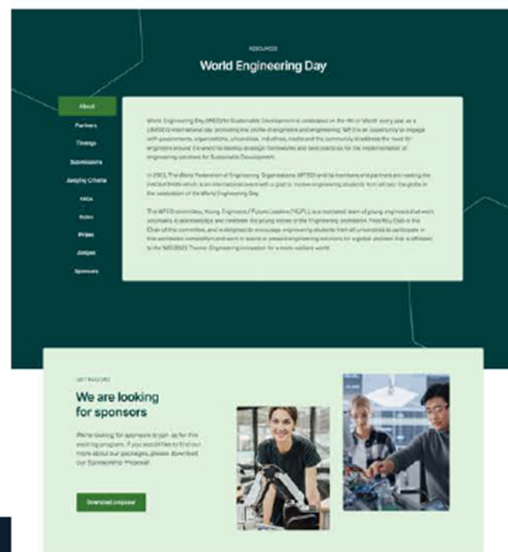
RESOURCES

World Engineering Day

About

Partners

Timings

Submissions

Judging Criteria

FAQs

Rules

Prizes

Judges

Sponsors

World Engineering Day (WED) for Sustainable Development is celebrated on the 4th of March every year as a UNESCO international day, promoting the profile of engineers and engineering. WED is an opportunity to engage with governments, organisations, universities, industries, media and the community to address the need for engineers around the world to develop strategic frameworks and best practices for the implementation of engineering solutions for Sustainable Development.

In 2023, The World Federation of Engineering Organizations (WFEO) and its members and partners are hosting the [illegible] which is an international event with a goal to involve engineering students from all over the globe in the celebration of the World Engineering Day.

The WFEO committee, Young Engineers / Future Leaders (YE/FL) is a dedicated team of young engineers that work voluntarily to acknowledge and celebrate the young voices of the Engineering profession. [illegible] of this committee, and is delighted to encourage engineering students from all universities to participate in this worldwide competition and work to advance present engineering solutions for a greater society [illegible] to the WED2023 Theme: Engineering Innovation for a more resilient world.

GET INVOLVED

We are looking for sponsors

We're looking for sponsors to join us for this exciting program. If you would like to find out more about our packages, please download our Sponsorship Proposal.

Download proposal